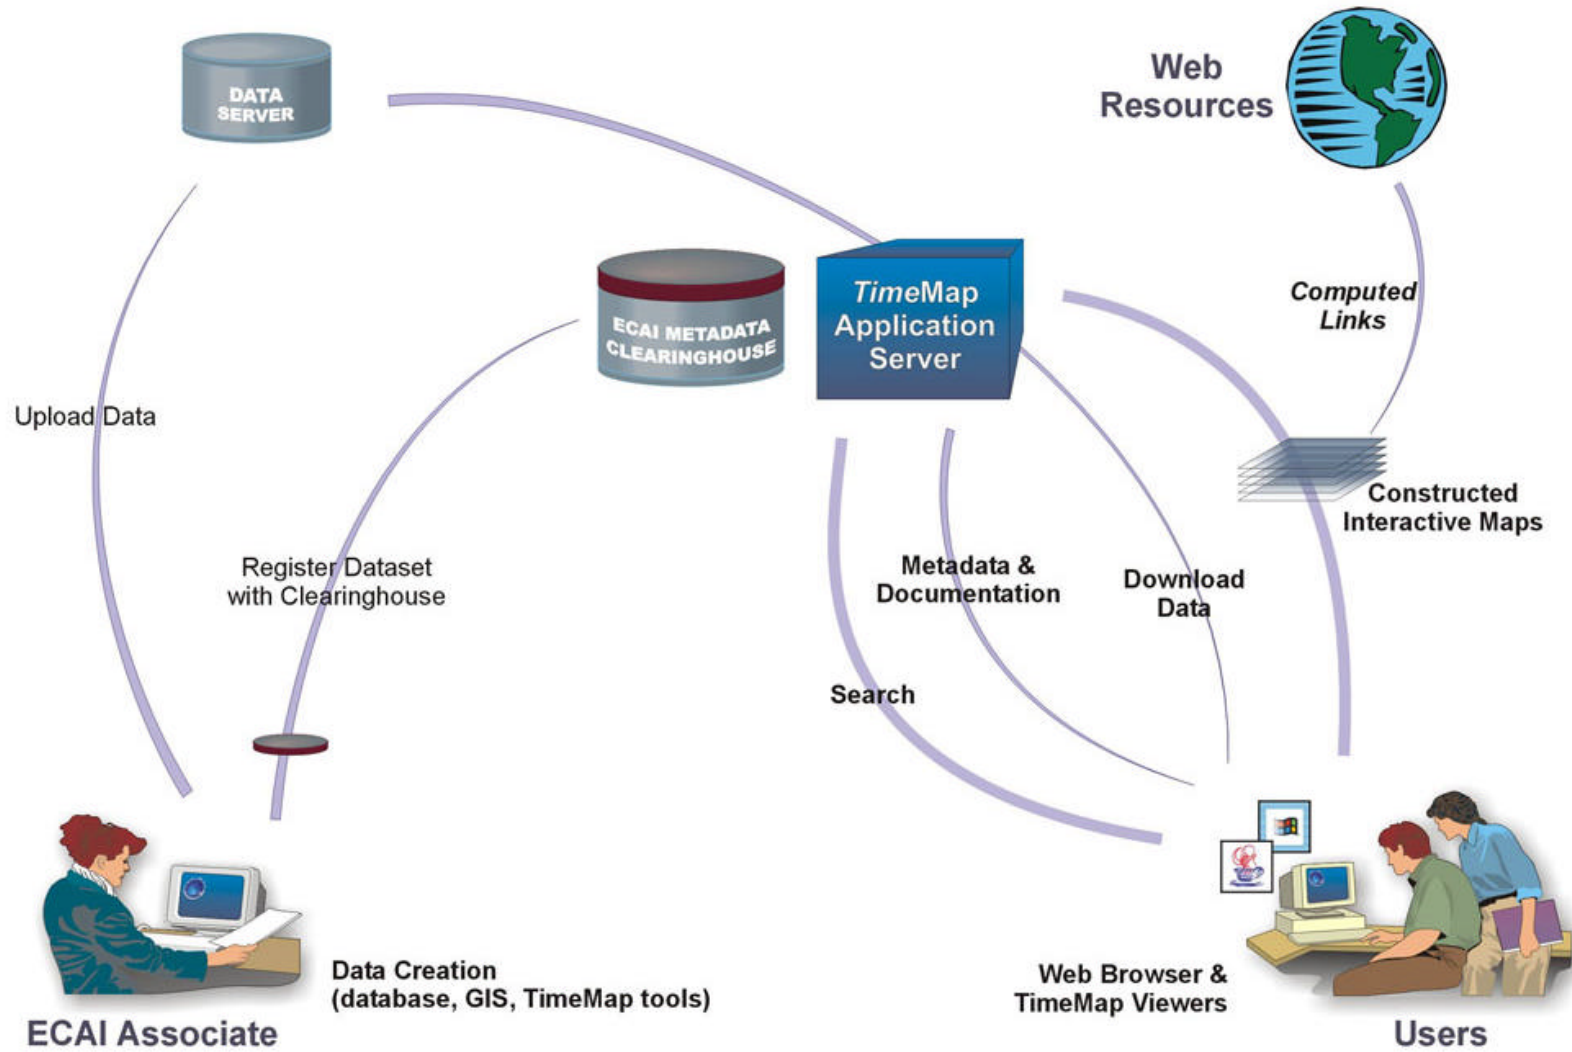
DATA SERVER

Web Resources

ECAI METADATA CLEARINGHOUSE

TimeMap Application Server

Computed Links

Upload Data

Constructed Interactive Maps

Register Dataset with Clearinghouse

Metadata & Documentation

Download Data

Search

Data Creation (database, GIS, TimeMap tools)

Web Browser & TimeMap Viewers

ECAI Associate

Users